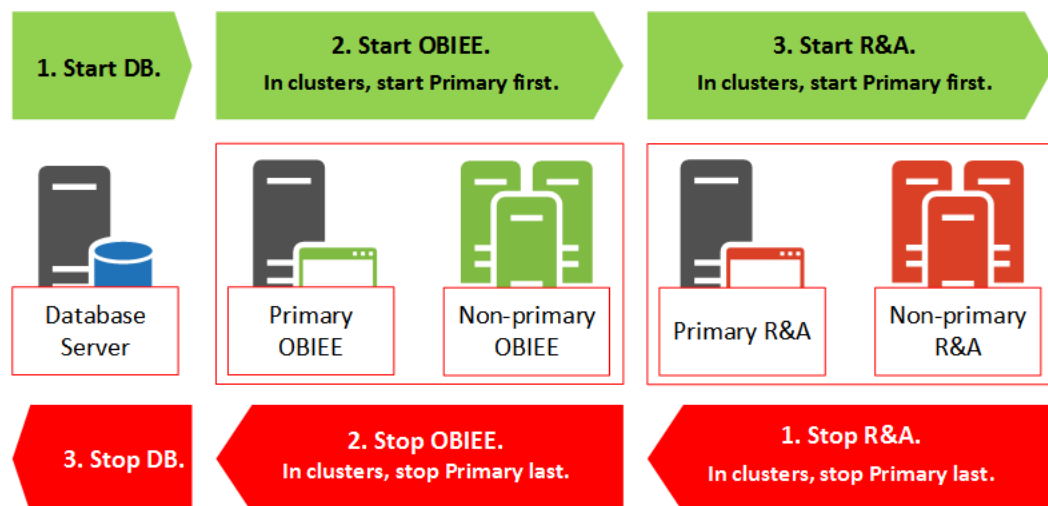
1. Start DB.

2. Start OBIEE.
In clusters, start Primary first.

3. Start R&A.
In clusters, start Primary first.

Database Server

Primary OBIEE

Non-primary OBIEE

Primary R&A

Non-primary R&A

3. Stop DB.

2. Stop OBIEE.
In clusters, stop Primary last.

1. Stop R&A.
In clusters, stop Primary last.